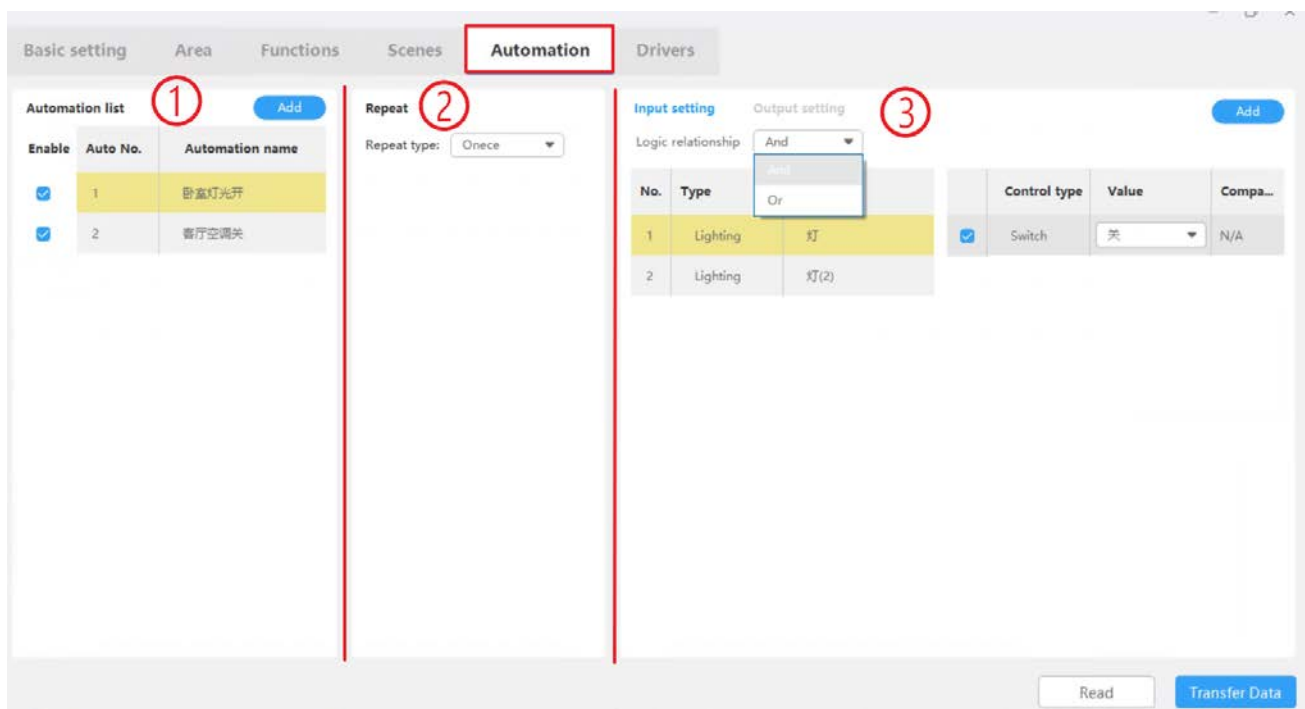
Basic setting Area Functions Scenes Automation Drivers

Automation list ① Add

| Enable | Auto No. | Automation name |
|---|---|---|
| ☑ | 1 | 卧室灯光开 |
| ☑ | 2 | 客厅空调关 |

Repeat ②

Repeat type: Onece

Input setting Output setting ③ Add

Logic relationship And

And
Or

| No. | Type | |
|---|---|---|
| 1 | Lighting | 灯 |
| 2 | Lighting | 灯(2) |

| | Control type | Value | Compa... |
|---|---|---|---|
| ☑ | Switch | 关 | N/A |

Read Transfer Data